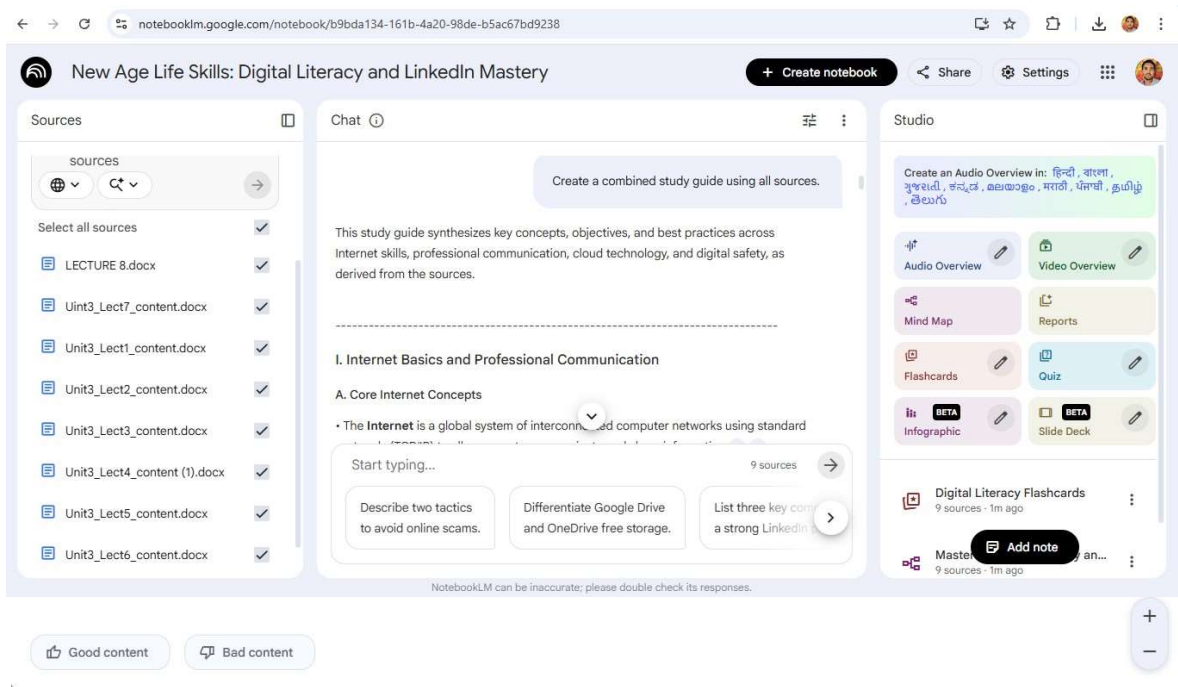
notebooklm.google.com/notebook/b9bda134-161b-4a20-98de-b5ac67bd9238

New Age Life Skills: Digital Literacy and LinkedIn Mastery

+ Create notebook

Share

Settings

Sources

sources

Select all sources

LECTURE 8.docx

Uint3_Lect7_content.docx

Unit3_Lect1_content.docx

Unit3_Lect2_content.docx

Unit3_Lect3_content.docx

Unit3_Lect4_content (1).docx

Unit3_Lect5_content.docx

Unit3_Lect6_content.docx

Chat

Create a combined study guide using all sources.

This study guide synthesizes key concepts, objectives, and best practices across Internet skills, professional communication, cloud technology, and digital safety, as derived from the sources.

--------------------------------------------------------------------------------

I. Internet Basics and Professional Communication

A. Core Internet Concepts

• The **Internet** is a global system of interconn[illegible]ed computer networks using standard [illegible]

Start typing...

9 sources

Describe two tactics to avoid online scams.

Differentiate Google Drive and OneDrive free storage.

List three key co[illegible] a strong Linked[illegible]

NotebookLM can be inaccurate; please double check its responses.

Studio

Create an Audio Overview in: हिन्दी , বাংলা , ગુજરાતી , ಕನ್ನಡ , മലയാളം , मराठी , ਪੰਜਾਬੀ , தமிழ் , తెలుగు

Audio Overview

Video Overview

Mind Map

Reports

Flashcards

Quiz

BETA

Infographic

BETA

Slide Deck

Digital Literacy Flashcards
9 sources · 1m ago

Maste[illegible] an...
9 sources · 1m ago

Add note

Good content

Bad content